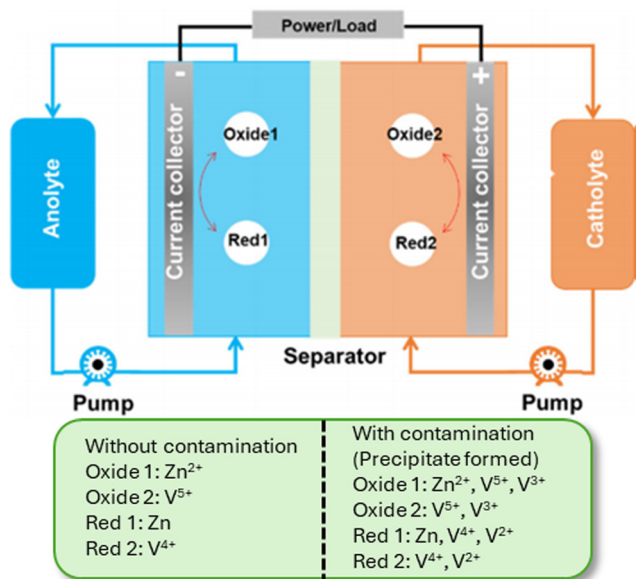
Power/Load

Anolyte

-

Current collector

Oxide1

Red1

Oxide2

Red2

+

Current collector

Catholyte

Separator

Pump

Pump

Without contamination
Oxide 1: $Zn^{2+}$
Oxide 2: $V^{5+}$
Red 1: Zn
Red 2: $V^{4+}$

With contamination
(Precipitate formed)
Oxide 1: $Zn^{2+}$, $V^{5+}$, $V^{3+}$
Oxide 2: $V^{5+}$, $V^{3+}$
Red 1: Zn, $V^{4+}$, $V^{2+}$
Red 2: $V^{4+}$, $V^{2+}$